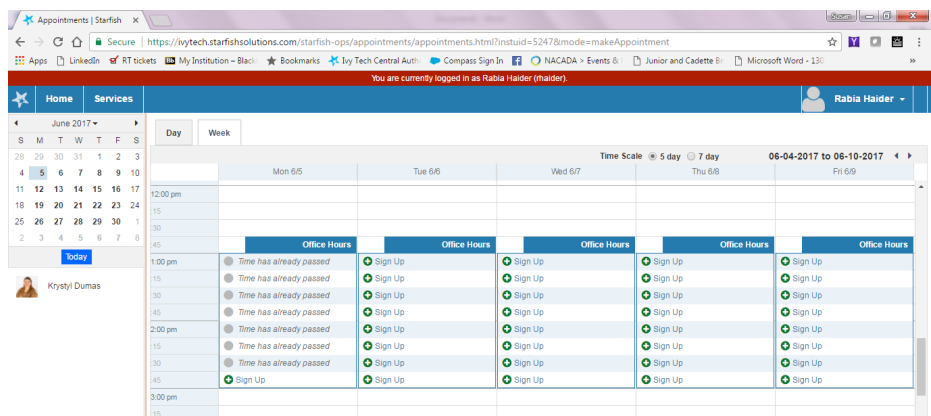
Appointments | Starfish ×

Secure | https://ivytech.starfishsolutions.com/starfish-ops/appointments/appointments.html?instuid=5247&mode=makeAppointment

Apps LinkedIn RT tickets My Institution ~ Black Bookmarks Ivy Tech Central Auth Compass Sign In NACADA > Events & Junior and Cadette B Microsoft Word - 130 »

You are currently logged in as Rabia Haider (rhaider).

Home Services Rabia Haider

June 2017

| S | M | T | W | T | F | S |
|---|---|---|---|---|---|---|
| 28 | 29 | 30 | 31 | 1 | 2 | 3 |
| 4 | 5 | 6 | 7 | 8 | 9 | 10 |
| 11 | 12 | 13 | 14 | 15 | 16 | 17 |
| 18 | 19 | 20 | 21 | 22 | 23 | 24 |
| 25 | 26 | 27 | 28 | 29 | 30 | 1 |
| 2 | 3 | 4 | 5 | 6 | 7 | 8 |

Today

Krystyl Dumas

Day Week

Time Scale 5 day 7 day 06-04-2017 to 06-10-2017

| | Mon 6/5 | Tue 6/6 | Wed 6/7 | Thu 6/8 | Fri 6/9 |
|---|---|---|---|---|---|
| 12:00 pm | | | | | |
| :15 | | | | | |
| :30 | | | | | |
| :45 | Office Hours | Office Hours | Office Hours | Office Hours | Office Hours |
| 1:00 pm | Time has already passed | Sign Up | Sign Up | Sign Up | Sign Up |
| :15 | Time has already passed | Sign Up | Sign Up | Sign Up | Sign Up |
| :30 | Time has already passed | Sign Up | Sign Up | Sign Up | Sign Up |
| :45 | Time has already passed | Sign Up | Sign Up | Sign Up | Sign Up |
| 2:00 pm | Time has already passed | Sign Up | Sign Up | Sign Up | Sign Up |
| :15 | Time has already passed | Sign Up | Sign Up | Sign Up | Sign Up |
| :30 | Time has already passed | Sign Up | Sign Up | Sign Up | Sign Up |
| :45 | Sign Up | Sign Up | Sign Up | Sign Up | Sign Up |
| 3:00 pm | | | | | |
| :15 | | | | | |